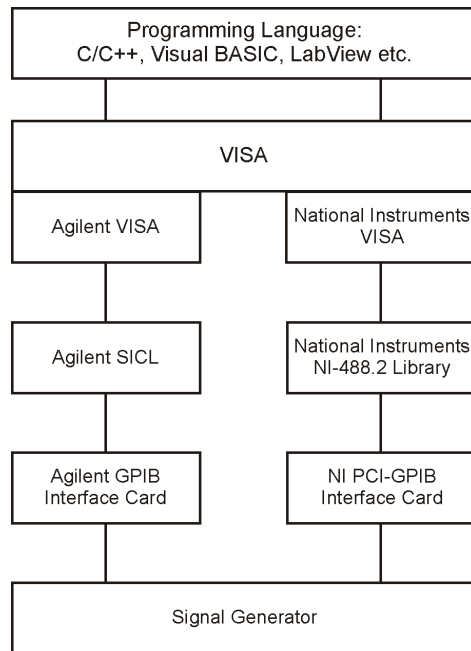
Programming Language:
C/C++, Visual BASIC, LabView etc.

VISA

Agilent VISA

National Instruments
VISA

Agilent SICL

National Instruments
NI-488.2 Library

Agilent GPIB
Interface Card

NI PCI-GPIB
Interface Card

Signal Generator